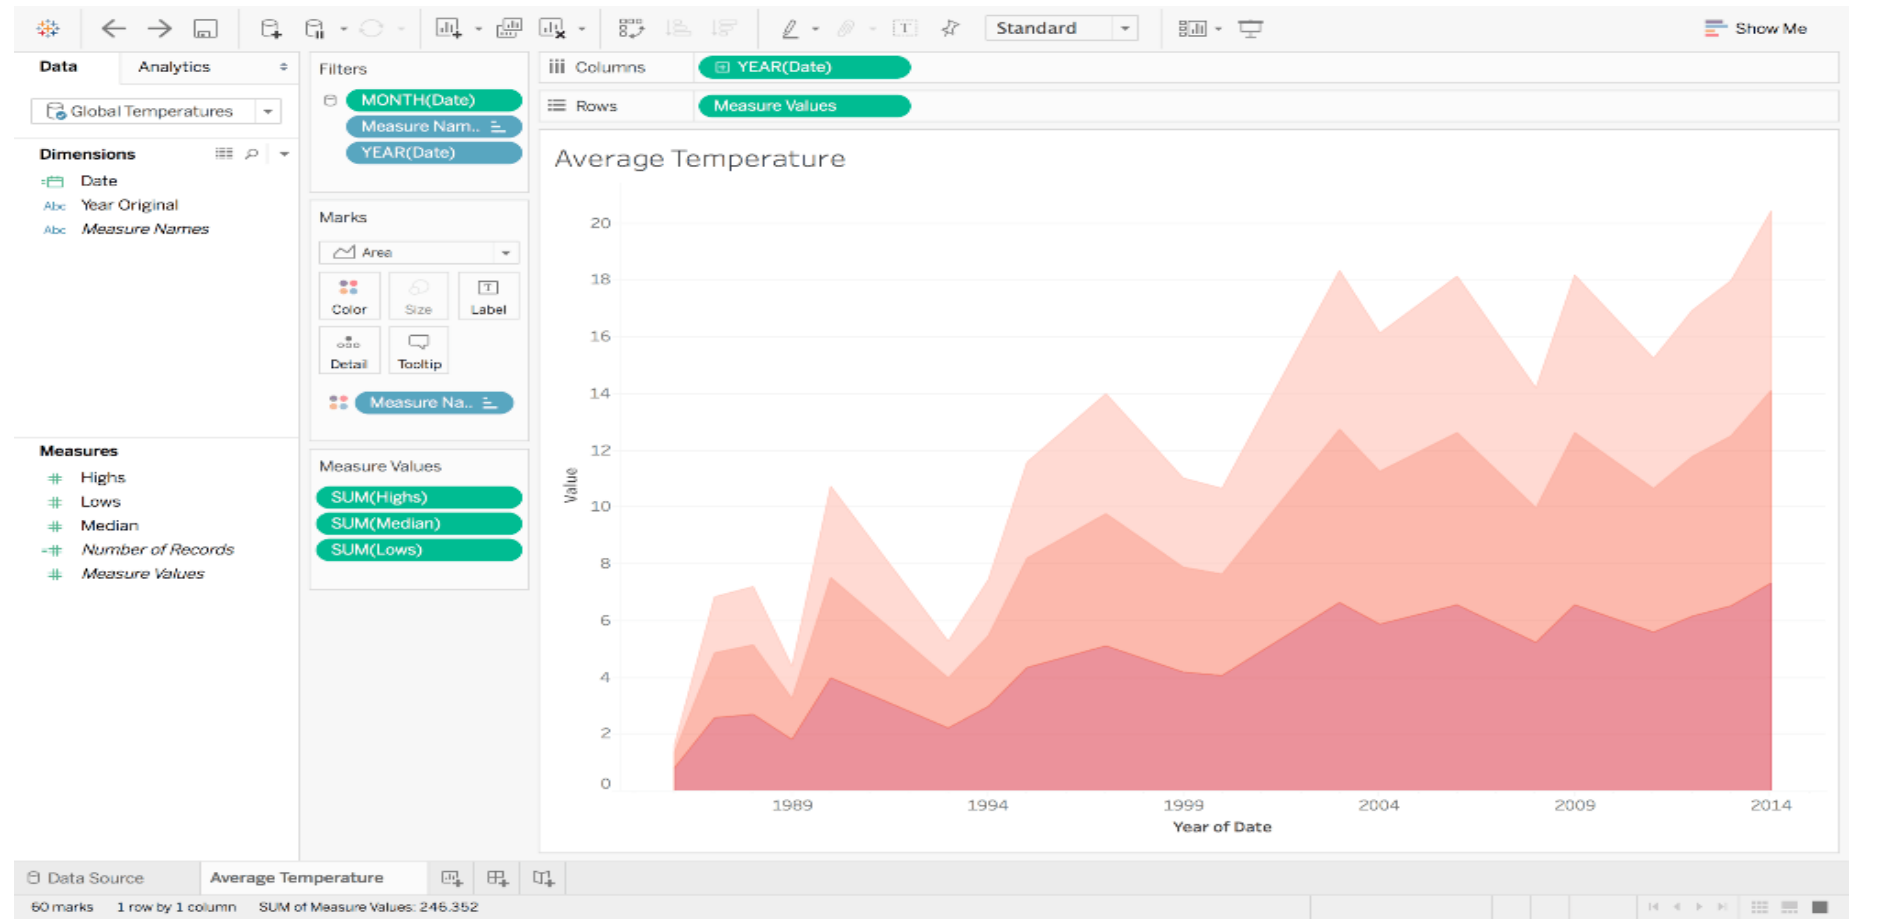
Standard

Show Me

Data

Analytics

Global Temperatures

Dimensions

Date

Year Original

Measure Names

Measures

Highs

Lows

Median

Number of Records

Measure Values

Filters

MONTH(Date)

Measure Nam..

YEAR(Date)

Marks

Area

Color

Size

Label

Detail

Tooltip

Measure Na..

Measure Values

SUM(Highs)

SUM(Median)

SUM(Lows)

Columns

YEAR(Date)

Rows

Measure Values

Average Temperature

20
18
16
14
12
10
8
6
4
2
0

Value

1989
1994
1999
2004
2009
2014

Year of Date

Data Source

Average Temperature

60 marks

1 row by 1 column

SUM of Measure Values: 246.352